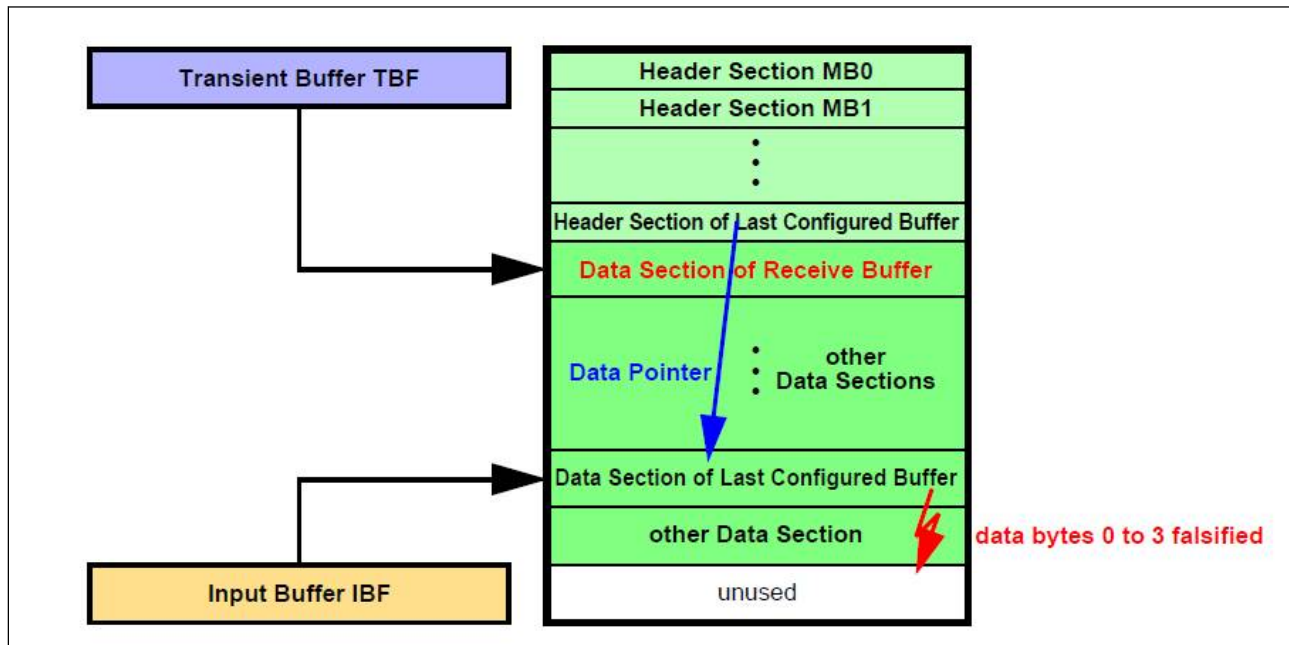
Transient Buffer TBF

Header Section MB0
Header Section MB1
Header Section of Last Configured Buffer
Data Section of Receive Buffer
Data Pointer
other Data Sections
Data Section of Last Configured Buffer
other Data Section
data bytes 0 to 3 falsified
unused

Input Buffer IBF